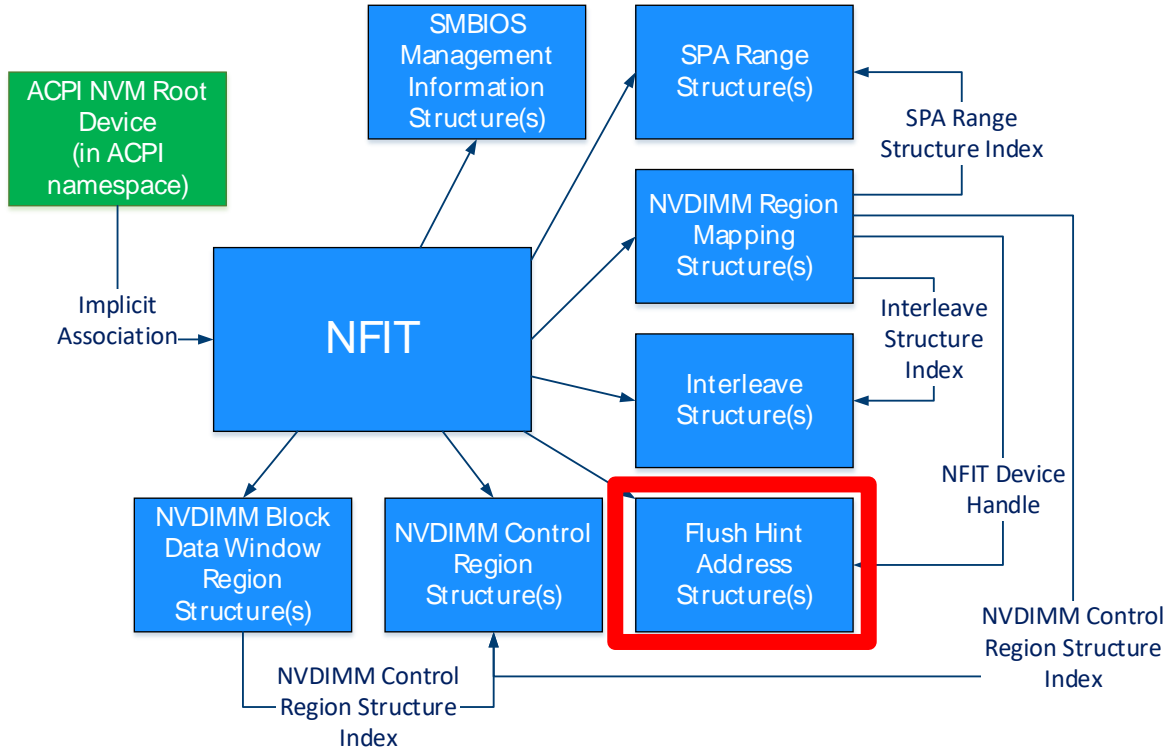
ACPI NVM Root Device (in ACPI namespace)

Implicit Association

NFIT

SMBIOS Management Information Structure(s)

SPA Range Structure(s)

SPA Range Structure Index

NVDIMM Region Mapping Structure(s)

Interleave Structure Index

Interleave Structure(s)

NFIT Device Handle

NVDIMM Block Data Window Region Structure(s)

NVDIMM Control Region Structure(s)

Flush Hint Address Structure(s)

NVDIMM Control Region Structure Index

NVDIMM Control Region Structure Index